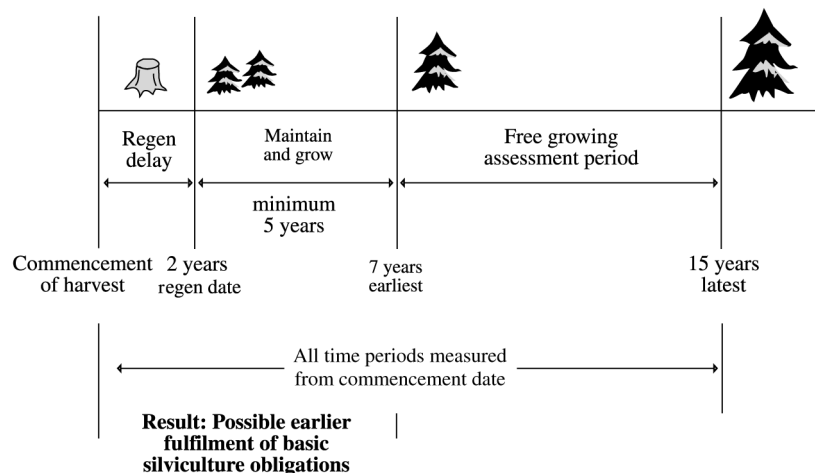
Regen delay

Maintain and grow

minimum 5 years

Free growing assessment period

Commencement of harvest

2 years regen date

7 years earliest

15 years latest

All time periods measured from commencement date

**Result: Possible earlier fulfilment of basic silviculture obligations**